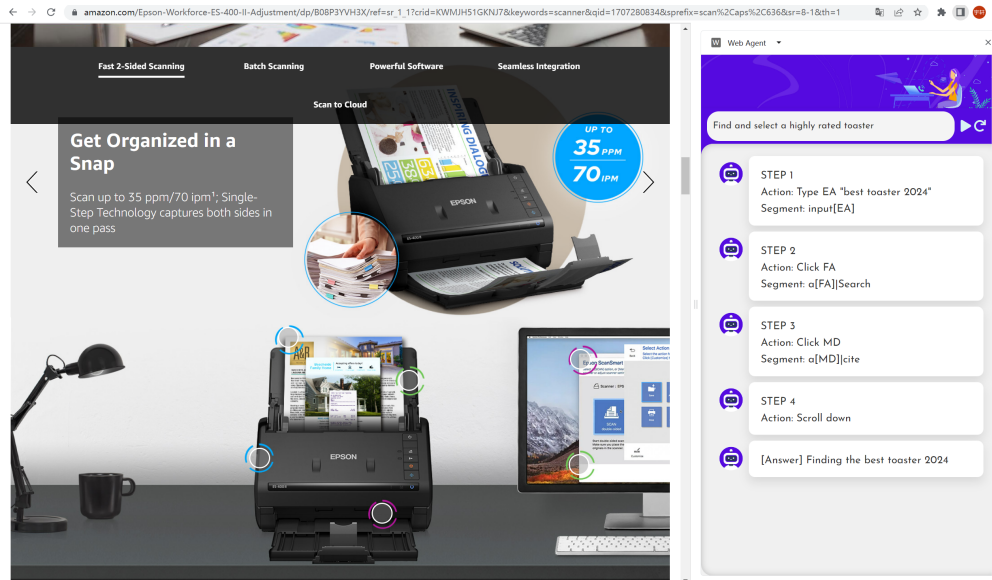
amazon.com/Epson-Workforce-ES-400-II-Adjustment/dp/B08P3YVH3X/ref=sr_1_1?crid=KWMJH51GKNJ7&keywords=scanner&qid=1707280834&sprefix=scan%2Caps%2C636&sr=8-1&th=1

Fast 2-Sided Scanning
Batch Scanning
Powerful Software
Seamless Integration
Scan to Cloud

Get Organized in a Snap

Scan up to 35 ppm/70 ipm¹; Single-Step Technology captures both sides in one pass

UP TO
35 PPM
70 IPM

EPSON

EPSON

Epson ScanSmart

SCAN

Web Agent

Find and select a highly rated toaster

STEP 1
Action: Type EA "best toaster 2024"
Segment: input[EA]

STEP 2
Action: Click FA
Segment: a[FA]|Search

STEP 3
Action: Click MD
Segment: a[MD]|cite

STEP 4
Action: Scroll down

[Answer] Finding the best toaster 2024